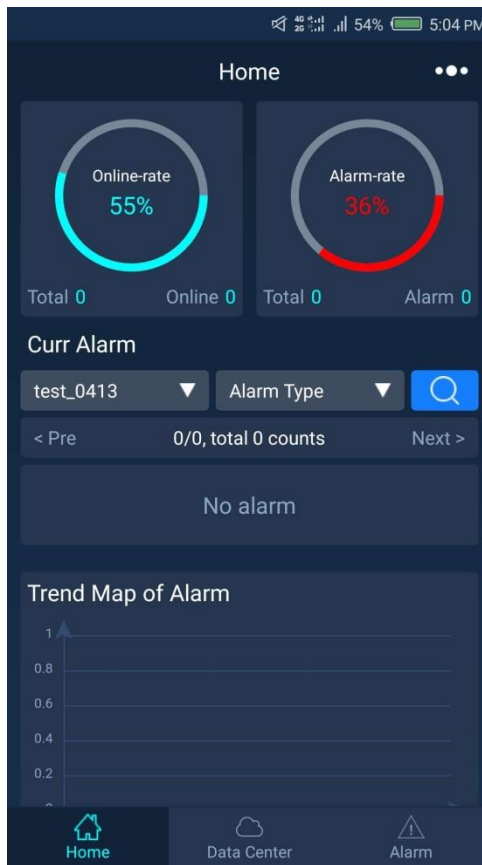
4G 2G 54% 5:04 PM

Home

Online-rate
55%

Total 0 Online 0

Alarm-rate
36%

Total 0 Alarm 0

Curr Alarm

test_0413

Alarm Type

< Pre 0/0, total 0 counts Next >

No alarm

Trend Map of Alarm

1
0.8
0.6
0.4
0.2

Home Data Center Alarm